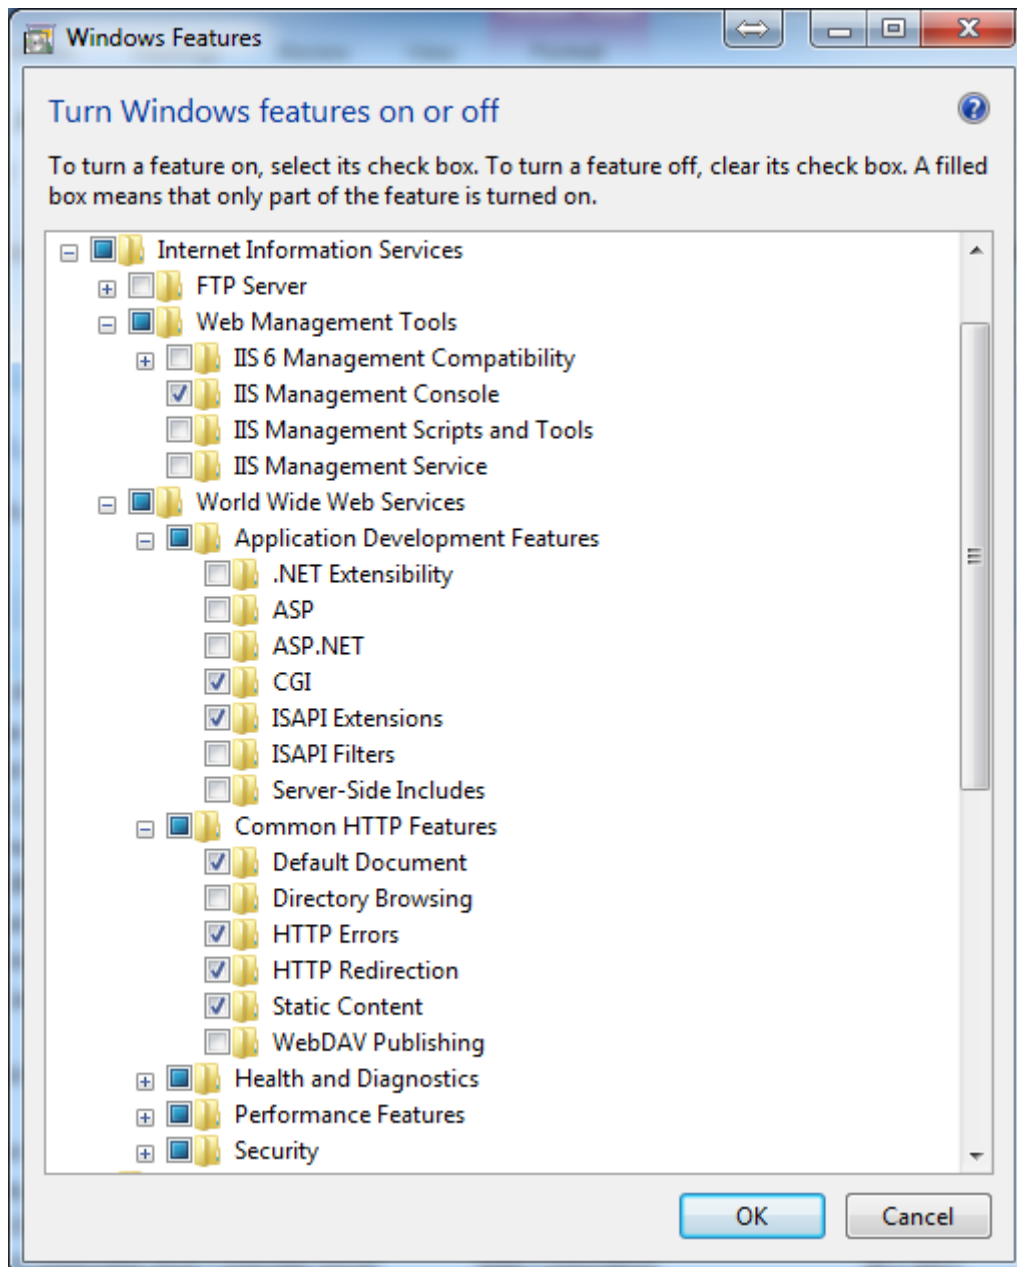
Windows Features

Turn Windows features on or off

To turn a feature on, select its check box. To turn a feature off, clear its check box. A filled box means that only part of the feature is turned on.

Internet Information Services
FTP Server
Web Management Tools
IIS 6 Management Compatibility
IIS Management Console
IIS Management Scripts and Tools
IIS Management Service
World Wide Web Services
Application Development Features
.NET Extensibility
ASP
ASP.NET
CGI
ISAPI Extensions
ISAPI Filters
Server-Side Includes
Common HTTP Features
Default Document
Directory Browsing
HTTP Errors
HTTP Redirection
Static Content
WebDAV Publishing
Health and Diagnostics
Performance Features
Security

OK
Cancel